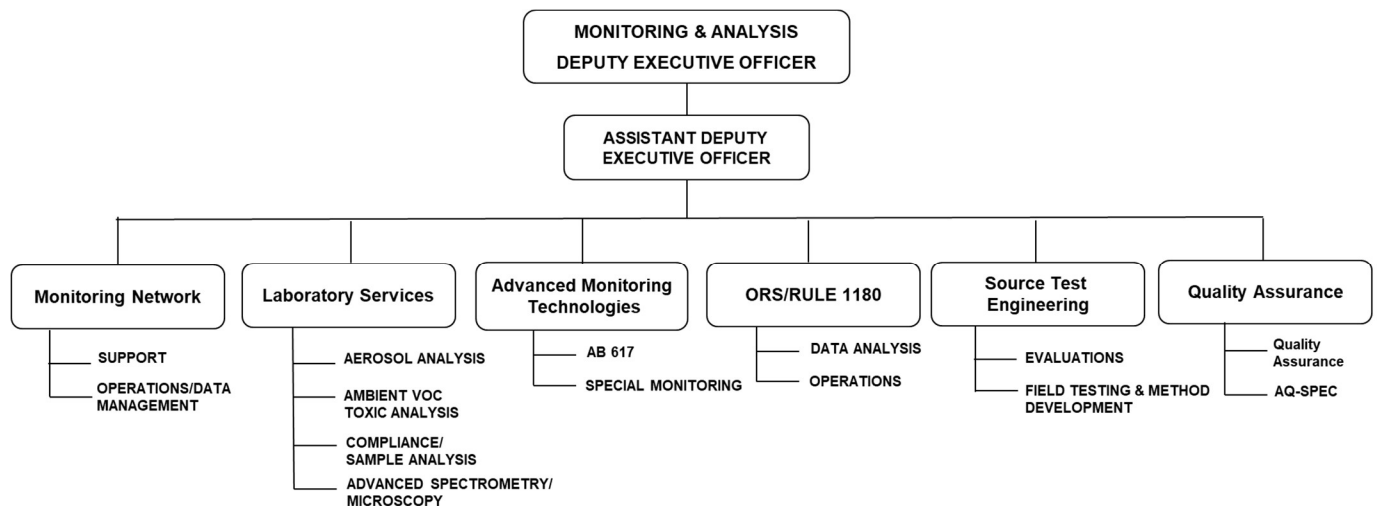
MONITORING & ANALYSIS
DEPUTY EXECUTIVE OFFICER

ASSISTANT DEPUTY
EXECUTIVE OFFICER

Monitoring Network
SUPPORT
OPERATIONS/DATA MANAGEMENT

Laboratory Services
AEROSOL ANALYSIS
AMBIENT VOC TOXIC ANALYSIS
COMPLIANCE/ SAMPLE ANALYSIS
ADVANCED SPECTROMETRY/ MICROSCOPY

Advanced Monitoring Technologies
AB 617
SPECIAL MONITORING

ORS/RULE 1180
DATA ANALYSIS
OPERATIONS

Source Test Engineering
EVALUATIONS
FIELD TESTING & METHOD DEVELOPMENT

Quality Assurance
Quality Assurance
AQ-SPEC